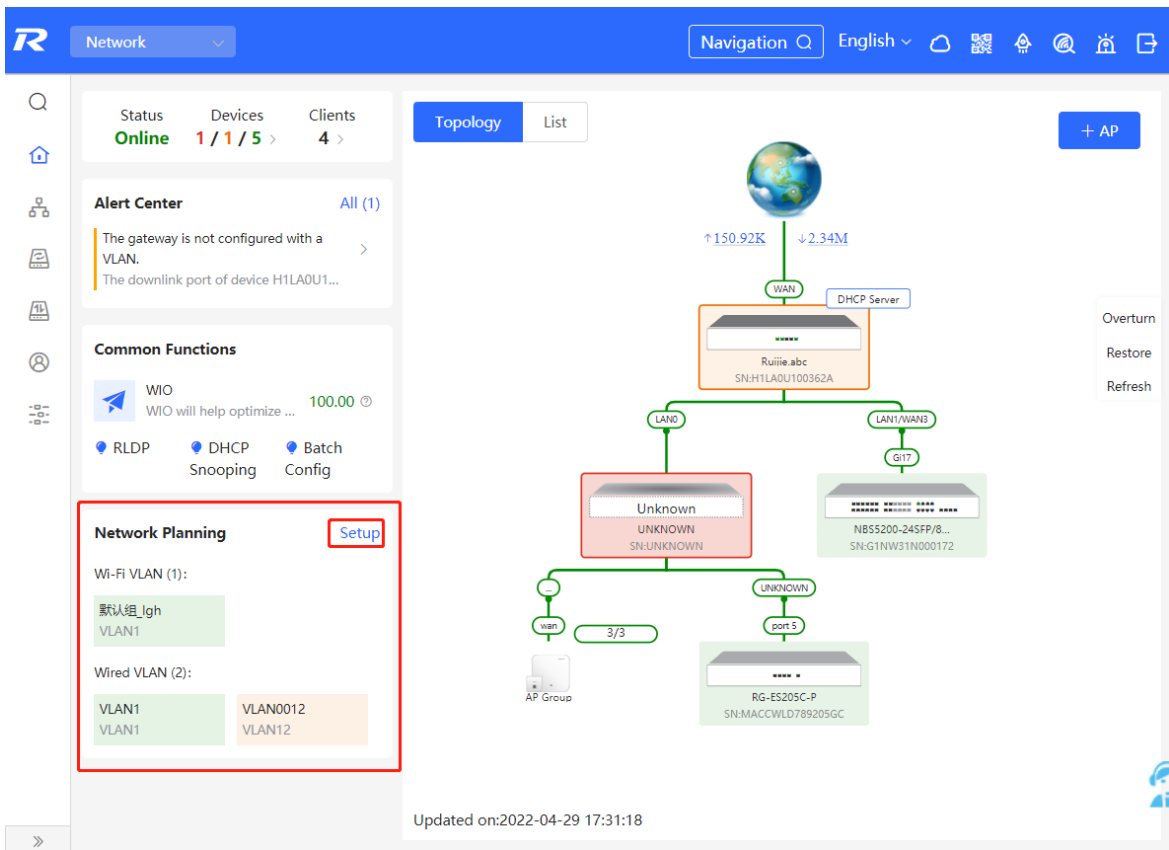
Network

Navigation

English

Status
Online

Devices
1 / 1 / 5 >

Clients
4 >

Alert Center
All (1)

The gateway is not configured with a VLAN.
The downlink port of device H1LA0U1...

Common Functions

WIO
WIO will help optimize ...
100.00

RLDP
DHCP Snooping
Batch Config

Network Planning
Setup

Wi-Fi VLAN (1):

默认组_lgh
VLAN1

Wired VLAN (2):

| VLAN1 | VLAN0012 |
|---|---|
| VLAN1 | VLAN12 |

Topology
List

+ AP

↑150.92K ↓2.34M

WAN

DHCP Server

Ruiiie.abc
SN:H1LA0U100362A

Overturn
Restore
Refresh

LAN0

LAN1/WAN3

Gi17

Unknown
UNKNOWN
SN:UNKNOWN

NBS5200-24SFP/8...
SN:G1NW31N000172

...

UNKNOWN

wan

3/3

port 5

AP Group

RG-ES205C-P
SN:MACCWLD789205GC

Updated on:2022-04-29 17:31:18

»